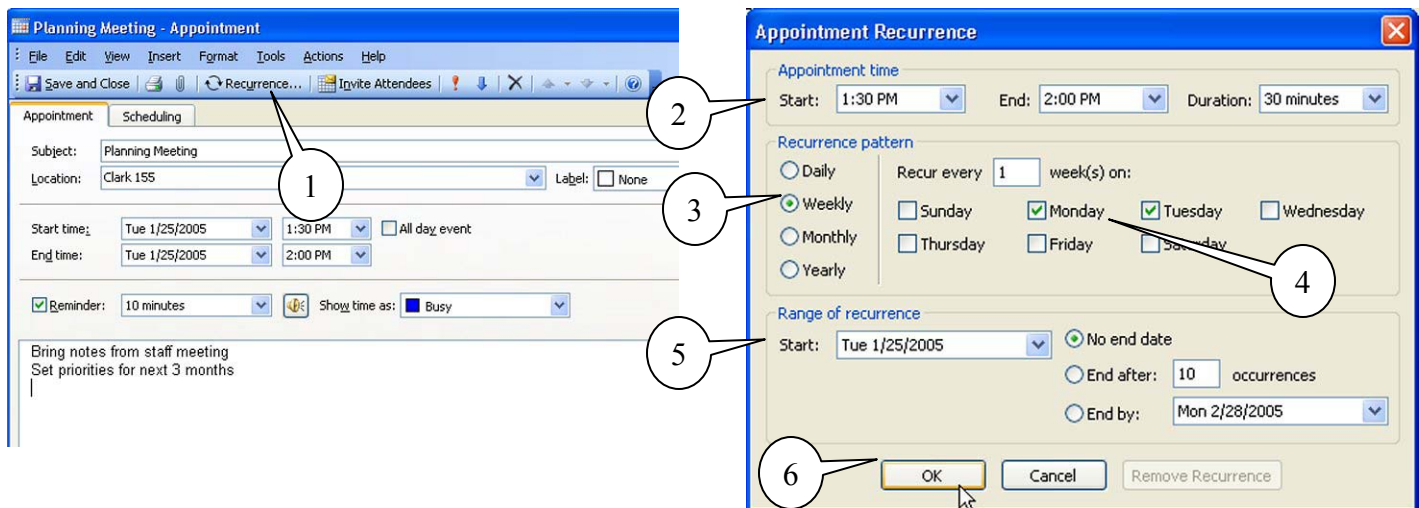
Planning Meeting - Appointment

File Edit View Insert Format Tools Actions Help

Save and Close | Recurrence... | Invite Attendees

Appointment | Scheduling

Subject: Planning Meeting

Location: Clark 155

Label: None

Start time: Tue 1/25/2005 1:30 PM All day event

End time: Tue 1/25/2005 2:00 PM

Reminder: 10 minutes Show time as: Busy

Bring notes from staff meeting
Set priorities for next 3 months

1

Appointment Recurrence

Appointment time

Start: 1:30 PM End: 2:00 PM Duration: 30 minutes

2

Recurrence pattern

Daily

Weekly

Monthly

Yearly

Recur every 1 week(s) on:

Sunday Monday Tuesday Wednesday

Thursday Friday Sa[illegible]day

3

4

Range of recurrence

Start: Tue 1/25/2005

No end date

End after: 10 occurrences

End by: Mon 2/28/2005

5

6

OK Cancel Remove Recurrence